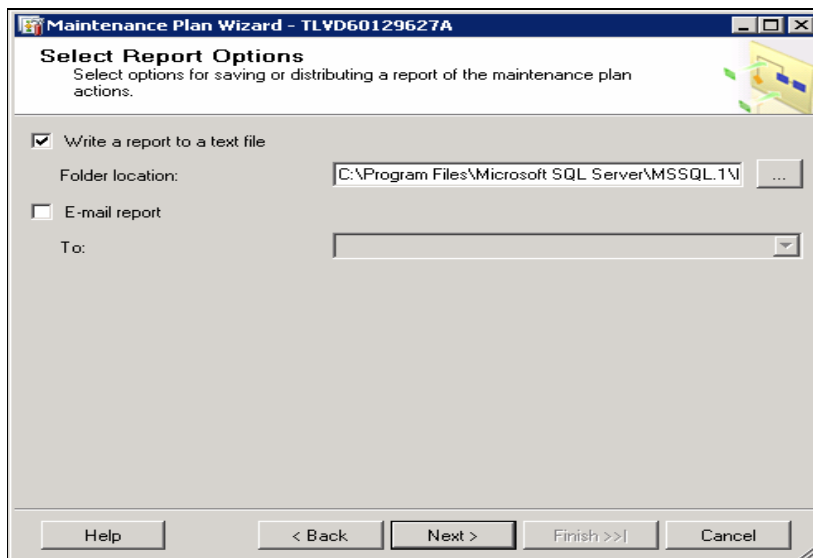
Maintenance Plan Wizard - TLVD60129627A

Select Report Options
Select options for saving or distributing a report of the maintenance plan actions.

Write a report to a text file

Folder location: C:\Program Files\Microsoft SQL Server\MSSQL.1\

...

E-mail report

To:

Help

< Back

Next >

Finish >>|

Cancel